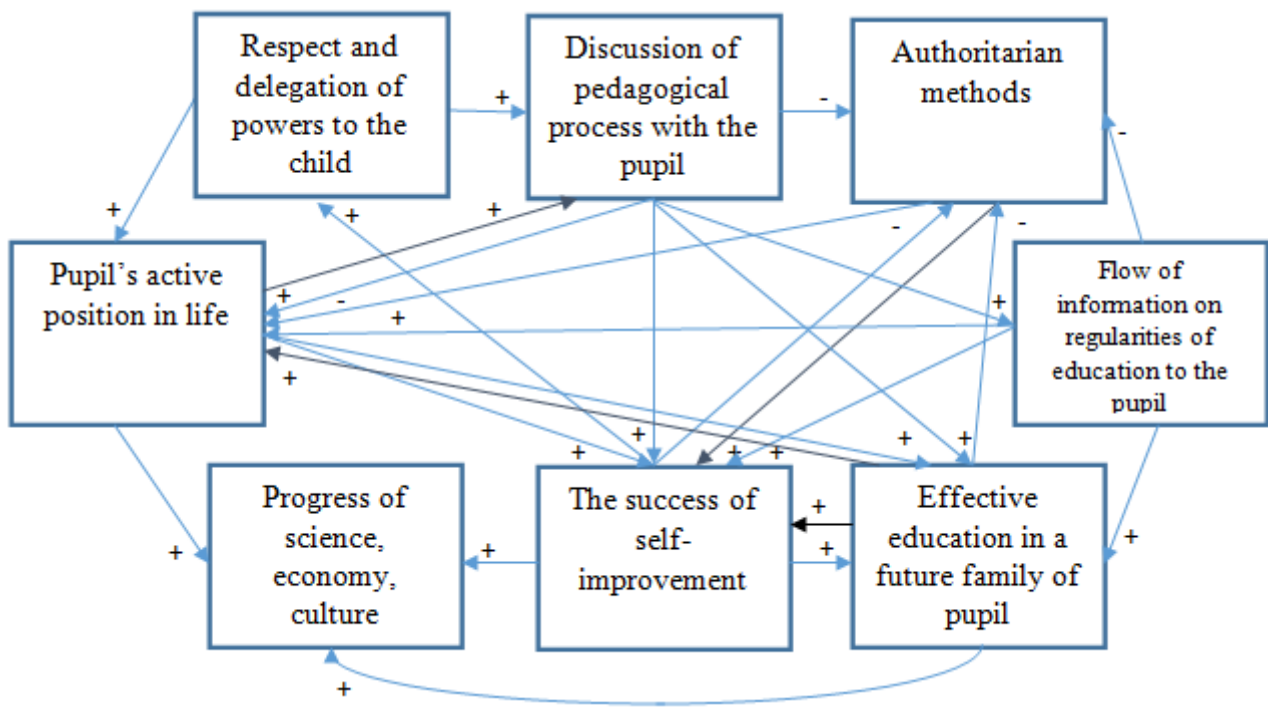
Respect and delegation of powers to the child

Discussion of pedagogical process with the pupil

Authoritarian methods

Pupil's active position in life

Flow of information on regularities of education to the pupil

Progress of science, economy, culture

The success of self-improvement

Effective education in a future family of pupil

+ + - - + + + - + - + + + + + + + + + + + + + + + -